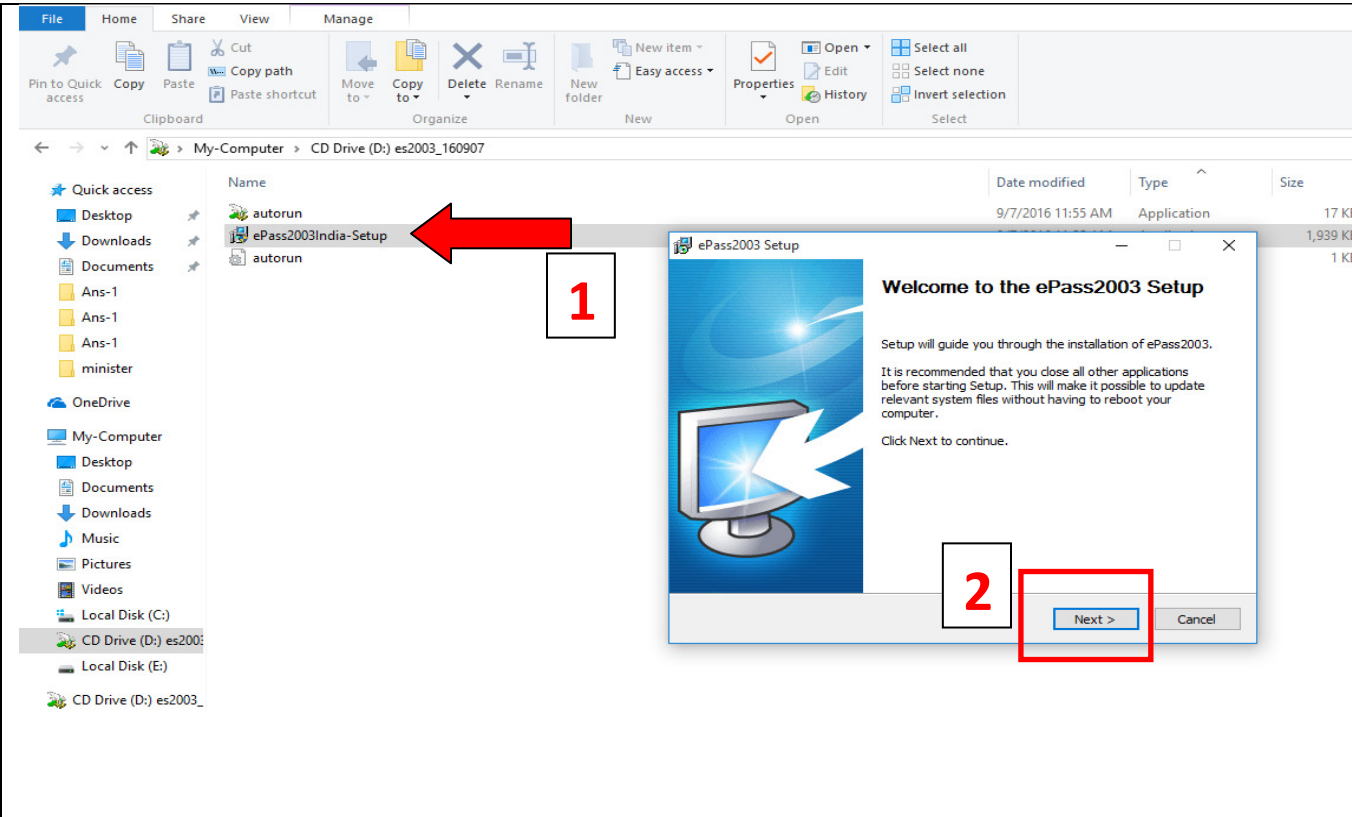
File Home Share View Manage

Pin to Quick access Copy Paste Cut Copy path Paste shortcut
Clipboard

Move to Copy to Delete Rename
Organize

New folder New item Easy access
New

Properties Open Edit History
Open

Select all Select none Invert selection
Select

My-Computer > CD Drive (D:) es2003_160907

Quick access
Desktop
Downloads
Documents
Ans-1
Ans-1
Ans-1
minister
OneDrive
My-Computer
Desktop
Documents
Downloads
Music
Pictures
Videos
Local Disk (C:)
CD Drive (D:) es2003
Local Disk (E:)
CD Drive (D:) es2003_

| Name | Date modified | Type | Size |
|---|---|---|---|
| autorun | 9/7/2016 11:55 AM | Application | 17 K |
| ePass2003India-Setup | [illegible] | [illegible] | 1,939 K |
| autorun | | | 1 K |

1

ePass2003 Setup

Welcome to the ePass2003 Setup

Setup will guide you through the installation of ePass2003.

It is recommended that you close all other applications before starting Setup. This will make it possible to update relevant system files without having to reboot your computer.

Click Next to continue.

2

Next > Cancel